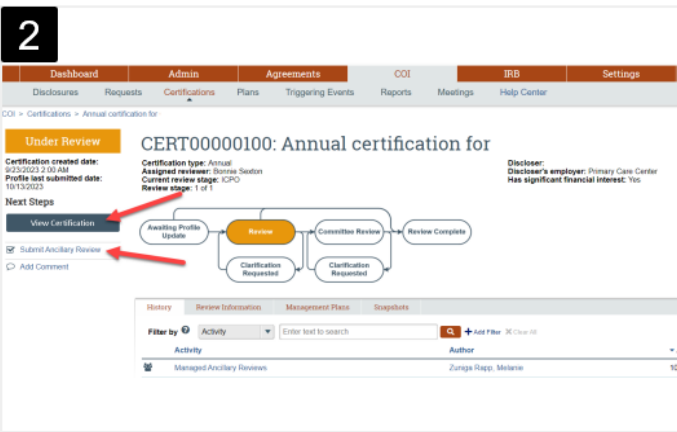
2

Dashboard | Admin | Agreements | COI | IRB | Settings

Disclosures | Requests | Certifications | Plans | Triggering Events | Reports | Meetings | Help Center

COI > Certifications > Annual certification for

Under Review

Certification created date: 9/23/2023 2:00 AM
Profile last submitted date: 10/13/2023

Next Steps

View Certification

Submit Ancillary Review

Add Comment

CERT00000100: Annual certification for

Certification type: Annual
Assigned reviewer: Bonnie Sexton
Current review stage: ICPO
Review stage: 1 of 1

Discloser:
Discloser's employer: Primary Care Center
Has significant financial interest: Yes

Awaiting Profile Update

Review

Committee Review

Review Complete

Clarification Requested

Clarification Requested

History | Review Information | Management Plans | Snapshots

Filter by | Activity | Enter text to search | Add Filter | Clear All

| Activity | Author | |
|---|---|---|
| Managed Ancillary Reviews | Zuniga Rapp, Melanie | 10 |